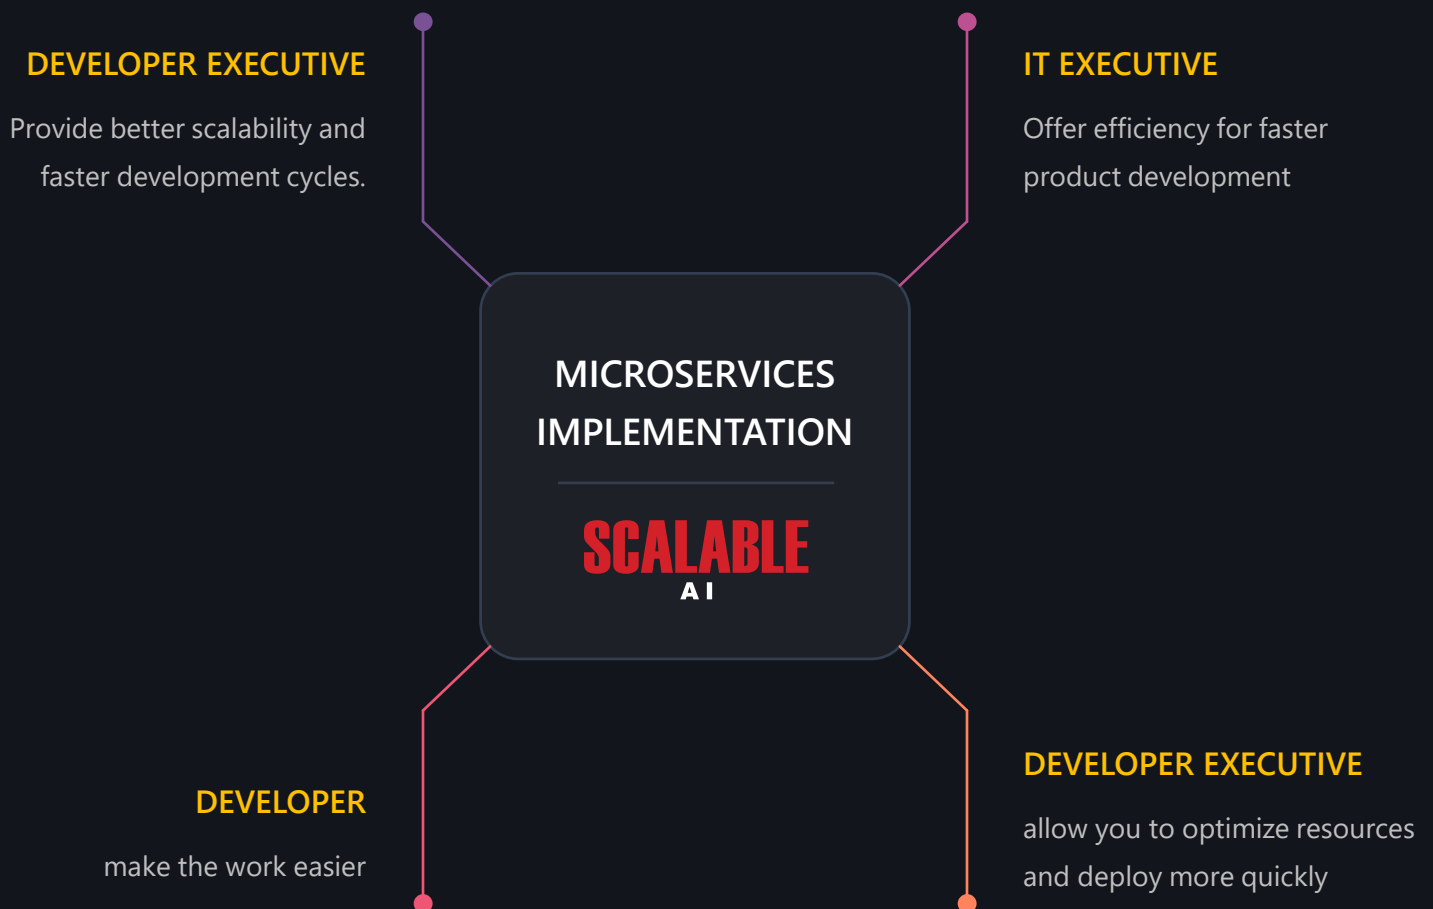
DEVELOPER EXECUTIVE

Provide better scalability and faster development cycles.

IT EXECUTIVE

Offer efficiency for faster product development

MICROSERVICES IMPLEMENTATION

SCALABLE AI

DEVELOPER

make the work easier

DEVELOPER EXECUTIVE

allow you to optimize resources and deploy more quickly